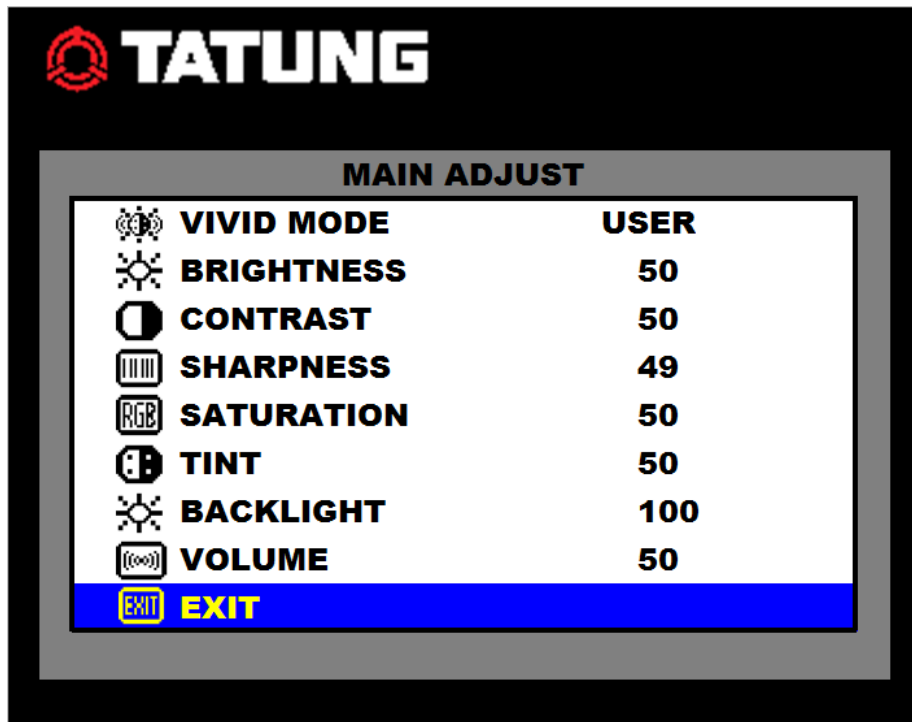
TATUNG

MAIN ADJUST

| | | |
|---|---|---|
| | VIVID MODE | USER |
| | BRIGHTNESS | 50 |
| | CONTRAST | 50 |
| | SHARPNESS | 49 |
| RGB | SATURATION | 50 |
| | TINT | 50 |
| | BACKLIGHT | 100 |
| | VOLUME | 50 |
| EXIT | EXIT | |